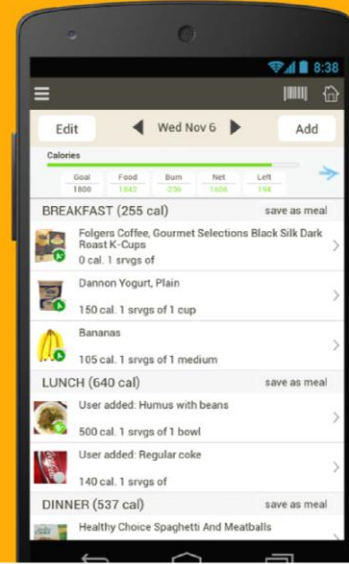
8:38

Edit

Wed Nov 6

Add

Calories

| Goal | Food | Burn | Net | Left |
|---|---|---|---|---|
| 1800 | 1842 | 236 | 1606 | 194 |

BREAKFAST (255 cal)

save as meal

Folgers Coffee, Gourmet Selections Black Silk Dark Roast K-Cups

0 cal. 1 srvgs of

Dannon Yogurt, Plain

150 cal. 1 srvgs of 1 cup

Bananas

105 cal. 1 srvgs of 1 medium

LUNCH (640 cal)

save as meal

User added: Humus with beans

500 cal. 1 srvgs of 1 bowl

User added: Regular coke

140 cal. 1 srvgs of

DINNER (537 cal)

save as meal

Healthy Choice Spaghetti And Meatballs